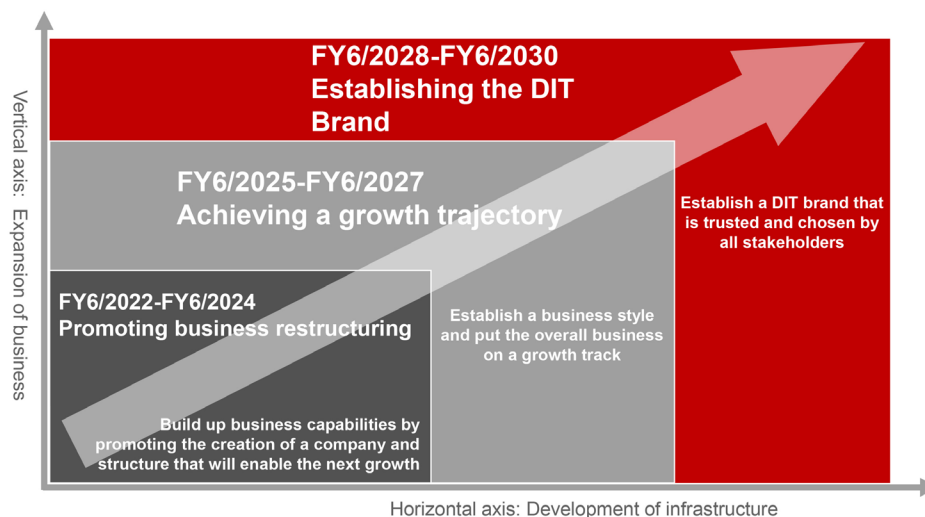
Vertical axis: Expansion of business

FY6/2028-FY6/2030
Establishing the DIT Brand

FY6/2025-FY6/2027
Achieving a growth trajectory

Establish a DIT brand that is trusted and chosen by all stakeholders

FY6/2022-FY6/2024
Promoting business restructuring

Establish a business style and put the overall business on a growth track

Build up business capabilities by promoting the creation of a company and structure that will enable the next growth

Horizontal axis: Development of infrastructure